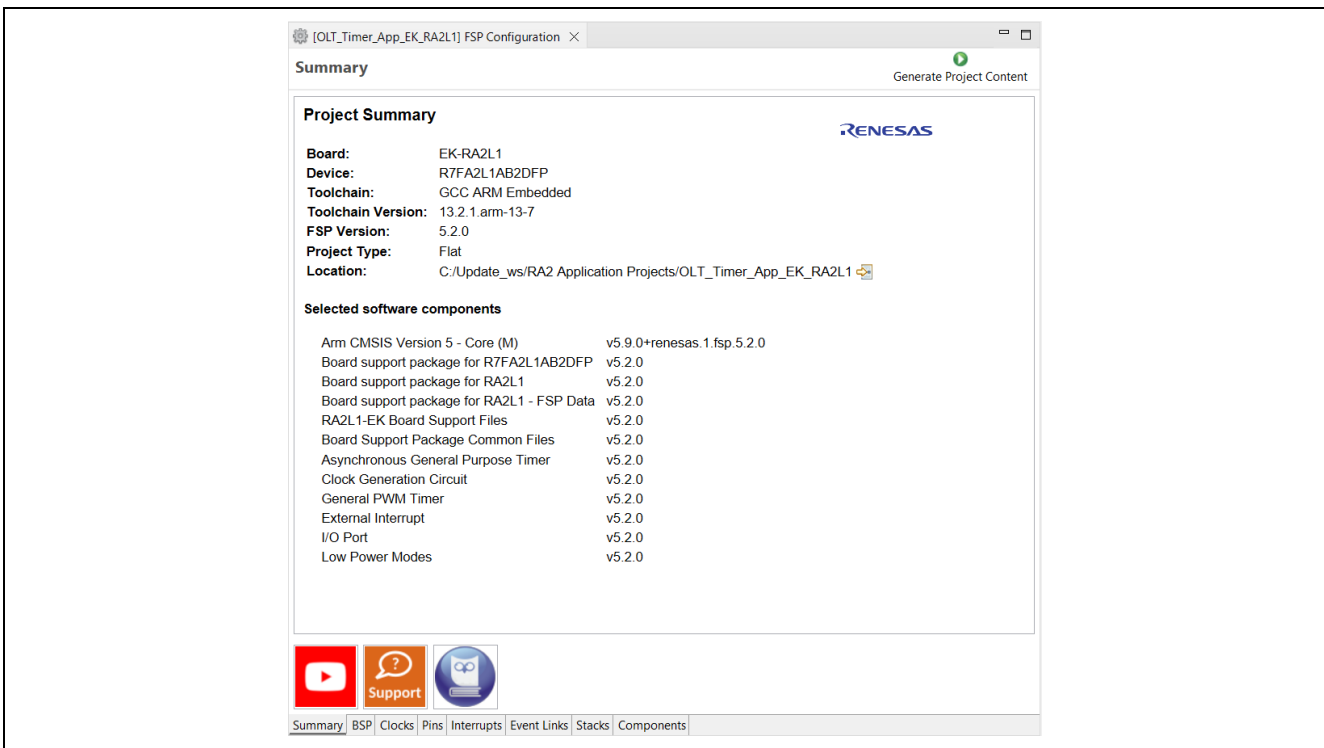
[OLT_Timer_App_EK_RA2L1] FSP Configuration ×

Summary

Generate Project Content

Project Summary

RENESAS

| | |
|---|---|
| Board: | EK-RA2L1 |
| Device: | R7FA2L1AB2DFP |
| Toolchain: | GCC ARM Embedded |
| Toolchain Version: | 13.2.1.arm-13-7 |
| FSP Version: | 5.2.0 |
| Project Type: | Flat |
| Location: | C:/Update_ws/RA2 Application Projects/OLT_Timer_App_EK_RA2L1 |

Selected software components

| | |
|---|---|
| Arm CMSIS Version 5 - Core (M) | v5.9.0+renesas.1.fsp.5.2.0 |
| Board support package for R7FA2L1AB2DFP | v5.2.0 |
| Board support package for RA2L1 | v5.2.0 |
| Board support package for RA2L1 - FSP Data | v5.2.0 |
| RA2L1-EK Board Support Files | v5.2.0 |
| Board Support Package Common Files | v5.2.0 |
| Asynchronous General Purpose Timer | v5.2.0 |
| Clock Generation Circuit | v5.2.0 |
| General PWM Timer | v5.2.0 |
| External Interrupt | v5.2.0 |
| I/O Port | v5.2.0 |
| Low Power Modes | v5.2.0 |

Support

Summary BSP Clocks Pins Interrupts Event Links Stacks Components